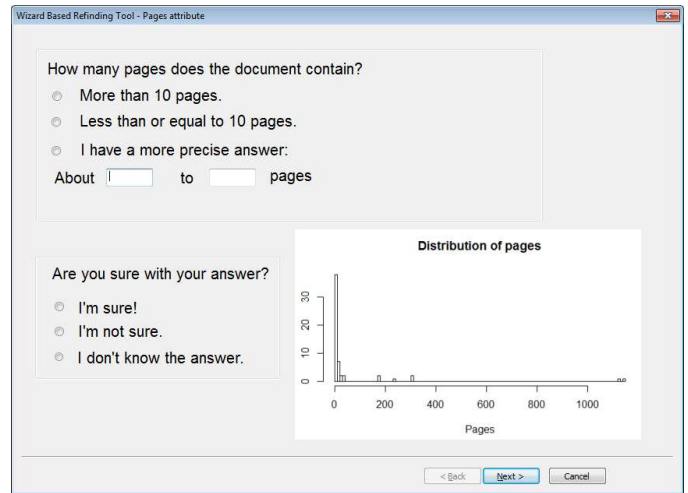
Wizard Based Refinding Tool - Pages attribute

How many pages does the document contain?

More than 10 pages.

Less than or equal to 10 pages.

I have a more precise answer:

About to pages

Are you sure with your answer?

I'm sure!

I'm not sure.

I don't know the answer.

Distribution of pages

30
20
10
0

0 200 400 600 800 1000

Pages

< Back Next > Cancel